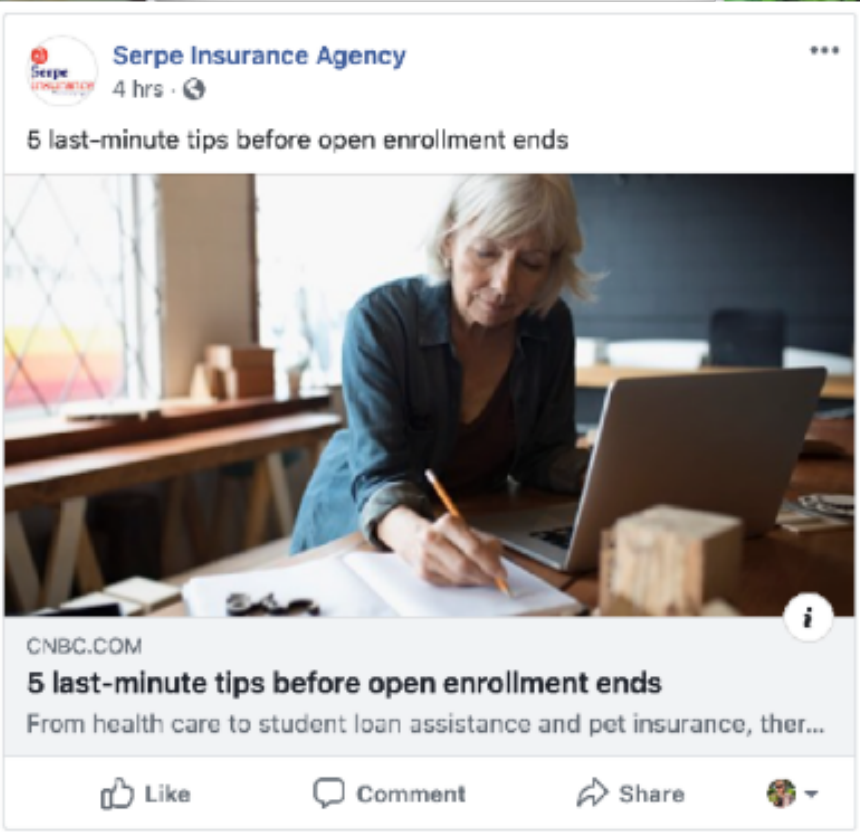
Serpe Insurance

Serpe Insurance Agency
4 hrs ·

•••

5 last-minute tips before open enrollment ends

i

CNBC.COM
5 last-minute tips before open enrollment ends
From health care to student loan assistance and pet insurance, ther...

Like Comment Share